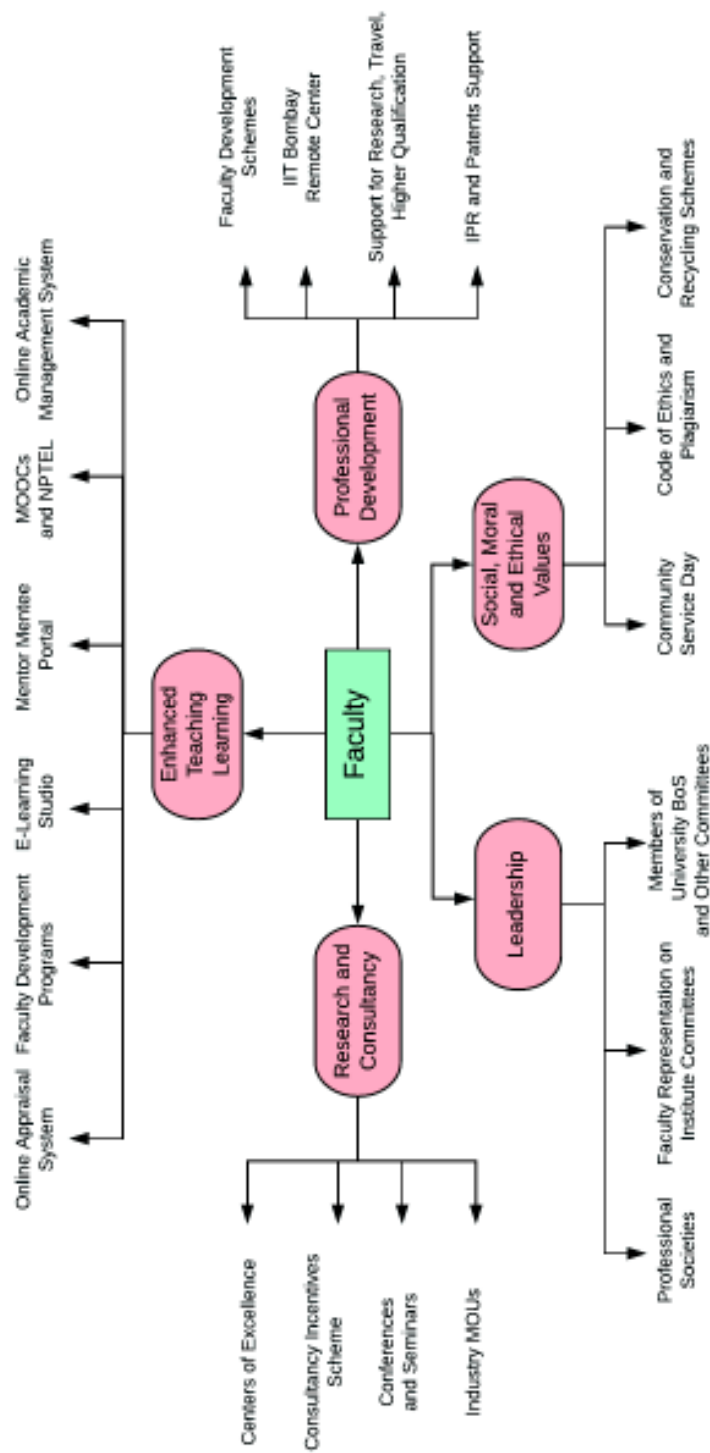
Faculty

Enhanced Teaching Learning

Online Academic Management System

MOOCs and NPTEL

Mentor Mentee Portal

E-Learning Studio

Faculty Development Programs

Online Appraisal System

Professional Development

Faculty Development Schemes

IIT Bombay Remote Center

Support for Research, Travel, Higher Qualification

IPR and Patents Support

Research and Consultancy

Centers of Excellence

Consultancy Incentives Scheme

Conferences and Seminars

Industry MOUs

Social, Moral and Ethical Values

Conservation and Recycling Schemes

Code of Ethics and Plagiarism

Community Service Day

Leadership

Members of University BoS and Other Committees

Faculty Representation on Institute Committees

Professional Societies